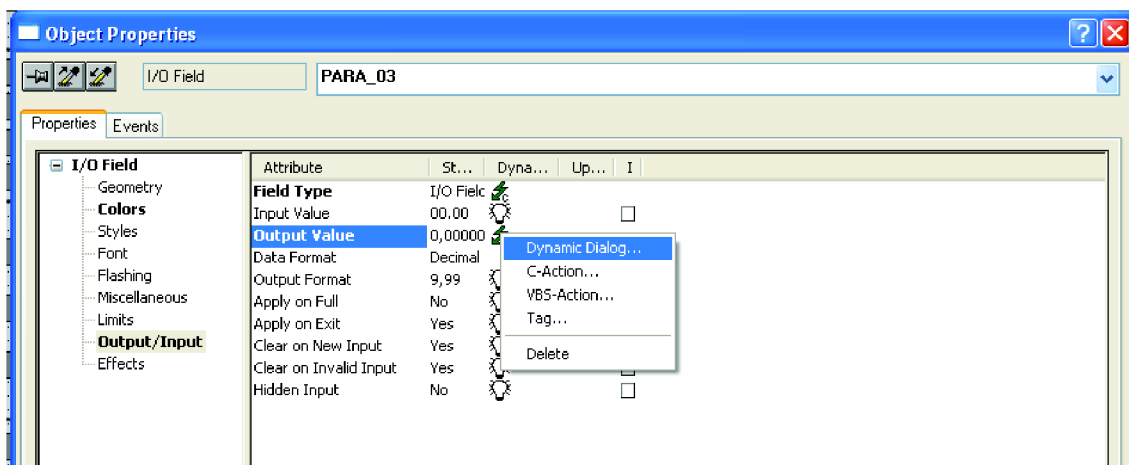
Object Properties

I/O Field

PARA_03

Properties Events

I/O Field
Geometry
Colors
Styles
Font
Flashing
Miscellaneous
Limits
Output/Input
Effects

| Attribute | St... | Dyna... | Up... | I |
|---|---|---|---|---|
| Field Type | I/O Fielc | | | |
| Input Value | 00.00 | | | ☐ |
| Output Value | 0,00000 | | | |
| Data Format | Decimal | | | |
| Output Format | 9,99 | | | |
| Apply on Full | No | | | |
| Apply on Exit | Yes | | | |
| Clear on New Input | Yes | | | |
| Clear on Invalid Input | Yes | | | ☐ |
| Hidden Input | No | | | ☐ |

Dynamic Dialog...
C-Action...
VBS-Action...
Tag...
Delete